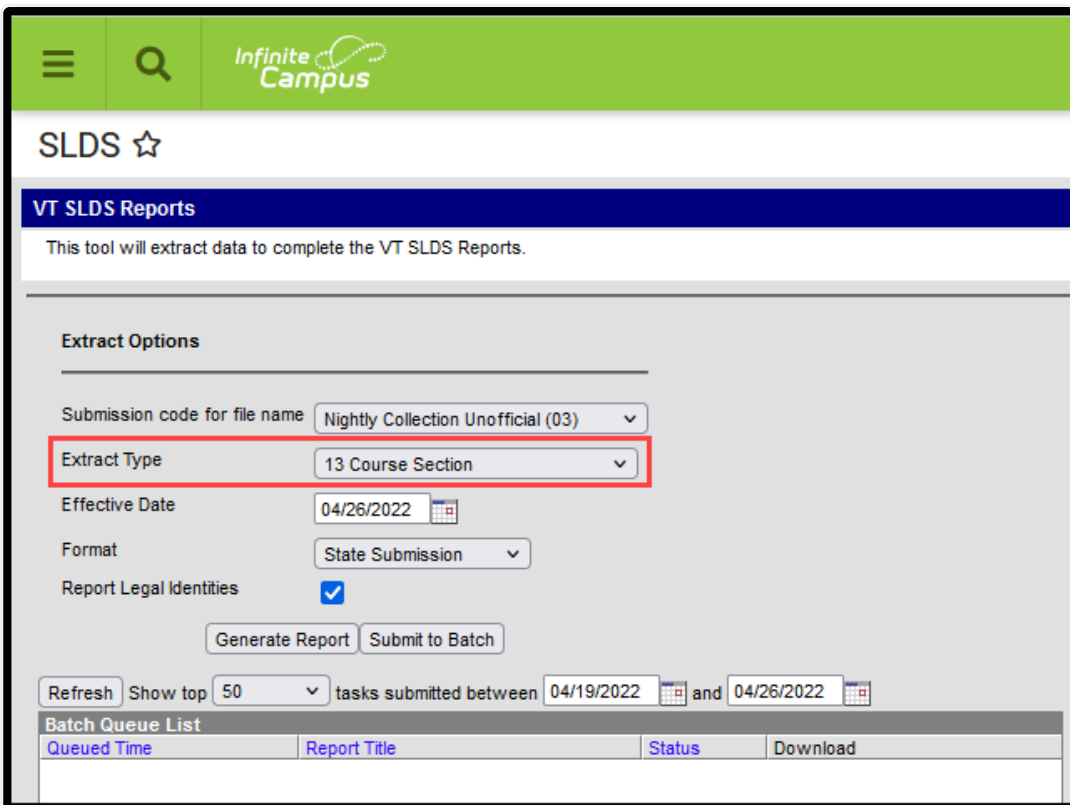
Infinite Campus

SLDS ☆

VT SLDS Reports

This tool will extract data to complete the VT SLDS Reports.

Extract Options

Submission code for file name Nightly Collection Unofficial (03)

Extract Type 13 Course Section

Effective Date 04/26/2022

Format State Submission

Report Legal Identities

Generate Report Submit to Batch

Refresh Show top 50 tasks submitted between 04/19/2022 and 04/26/2022

Batch Queue List

| Queued Time | Report Title | Status | Download |
|---|---|---|---|